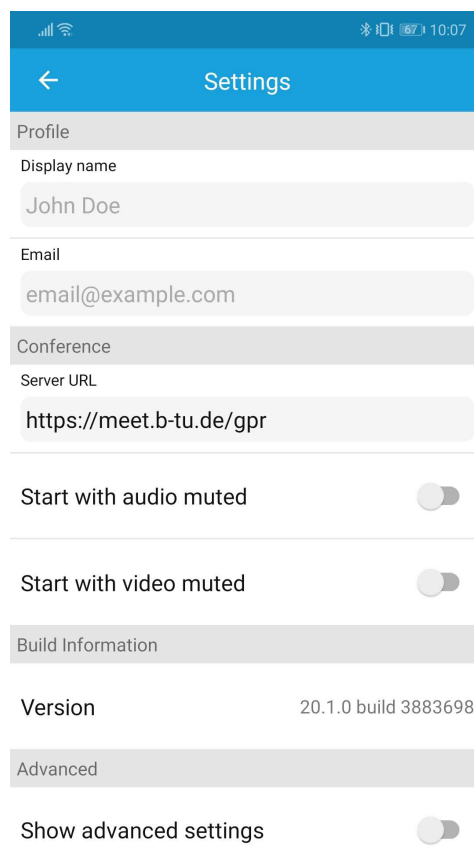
67 10:07

Settings

Profile

Display name

John Doe

Email

email@example.com

Conference

Server URL

https://meet.b-tu.de/gpr

Start with audio muted

Start with video muted

Build Information

Version 20.1.0 build 3883698

Advanced

Show advanced settings